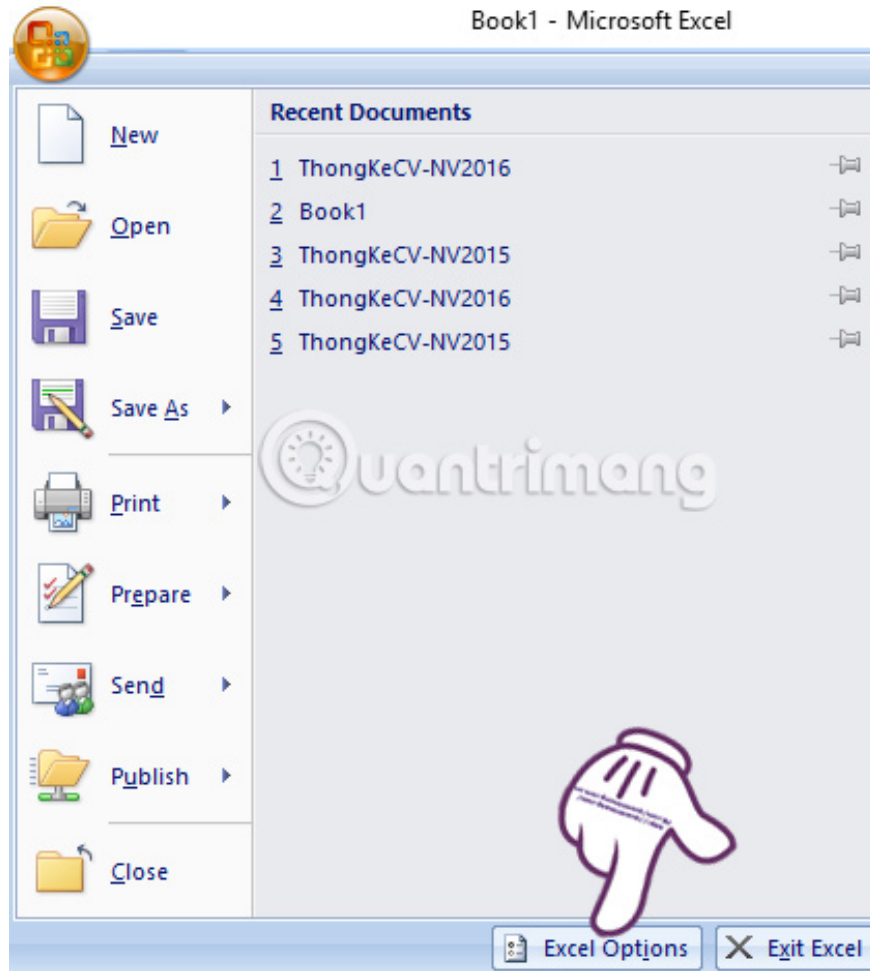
Book1 - Microsoft Excel

New

Open

Save

Save As

Print

Prepare

Send

Publish

Close

Recent Documents

1 ThongKeCV-NV2016

2 Book1

3 ThongKeCV-NV2015

4 ThongKeCV-NV2016

5 ThongKeCV-NV2015

Quantrimang

Excel Options

Exit Excel